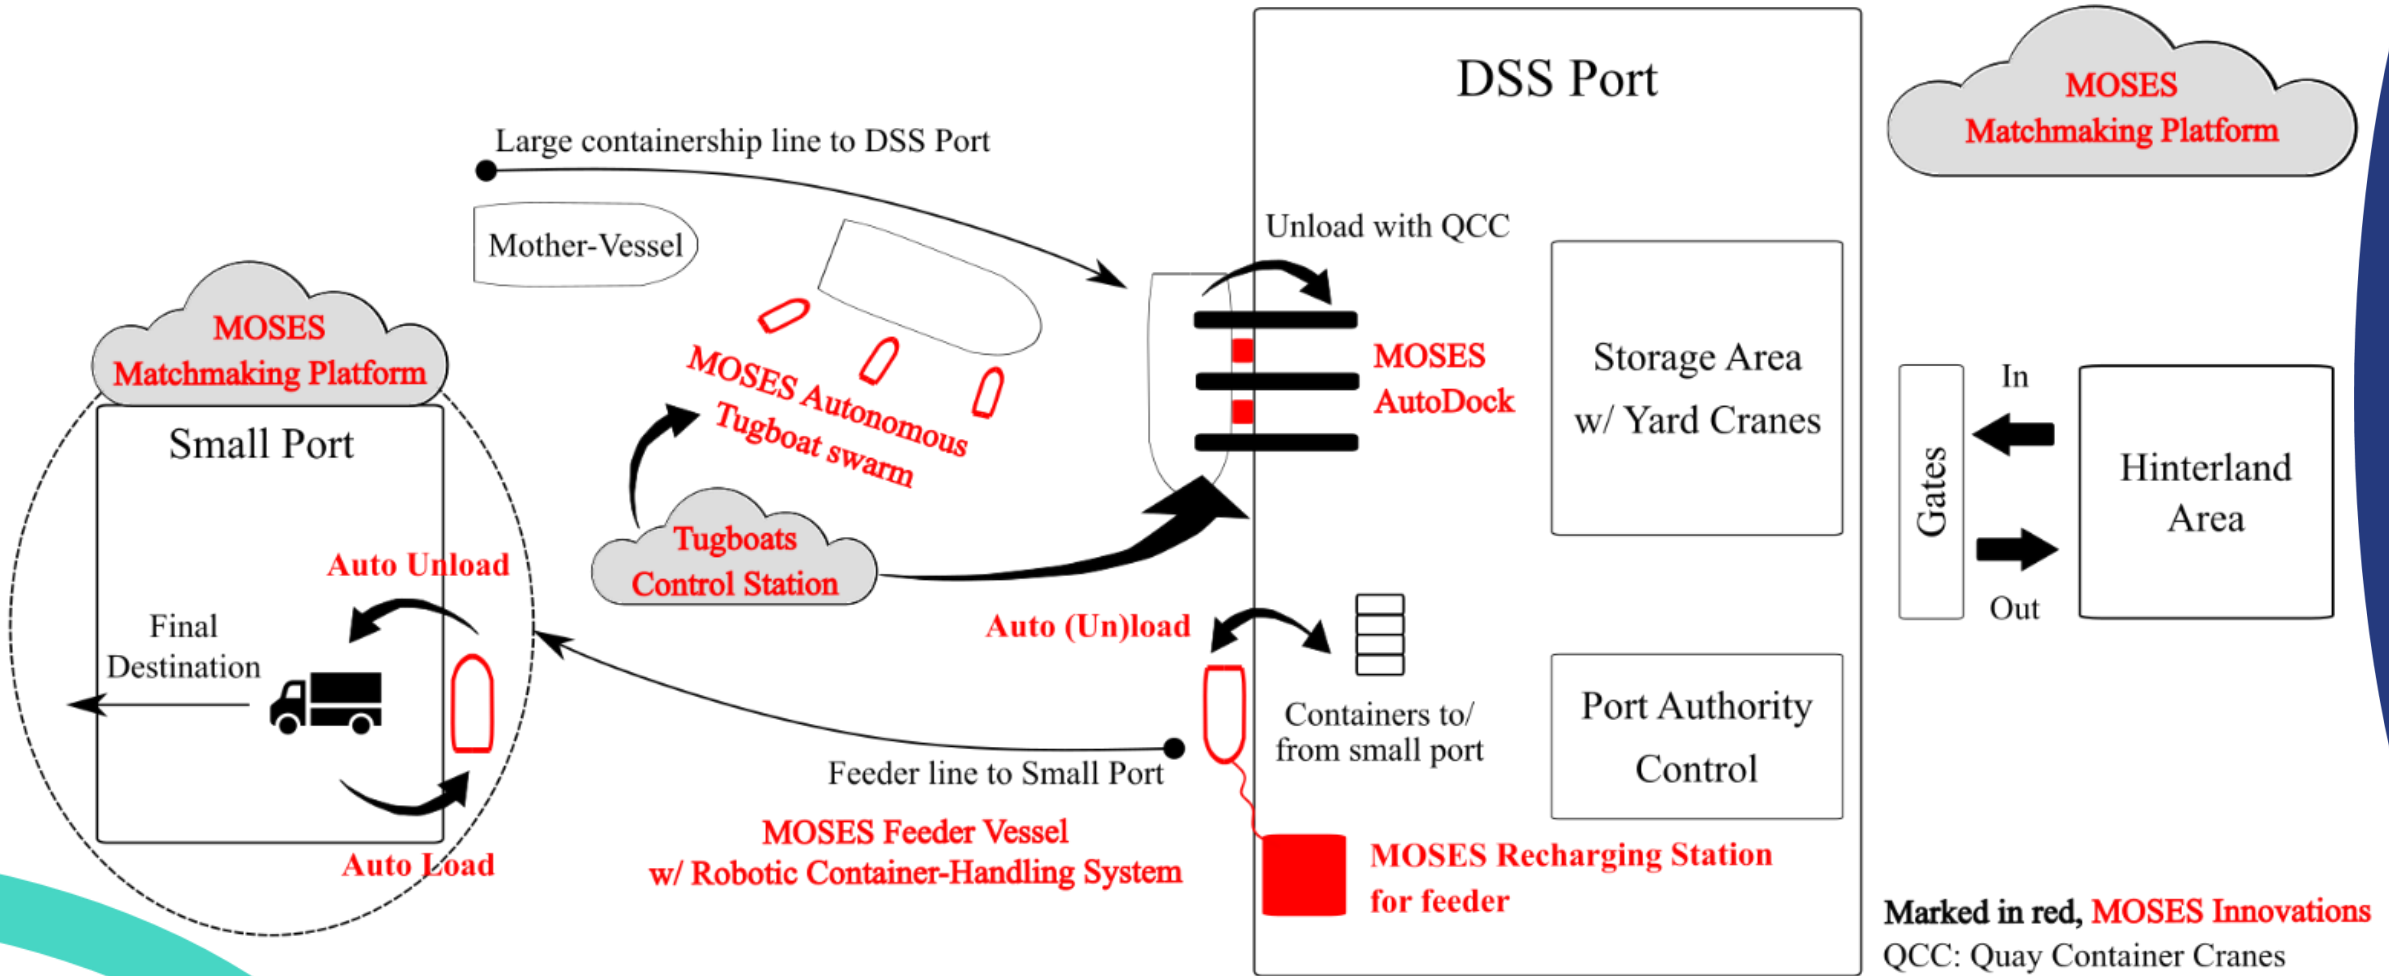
Large containership line to DSS Port

Mother-Vessel

DSS Port

MOSES Matchmaking Platform

Unload with QCC

MOSES Matchmaking Platform

MOSES Autonomous Tugboat swarm

MOSES AutoDock

Storage Area w/ Yard Cranes

Small Port

In

Gates

Hinterland Area

Out

Tugboats Control Station

Auto Unload

Final Destination

Auto (Un)load

Containers to/ from small port

Port Authority Control

Feeder line to Small Port

MOSES Feeder Vessel w/ Robotic Container-Handling System

Auto Load

MOSES Recharging Station for feeder

Marked in red, MOSES Innovations
QCC: Quay Container Cranes